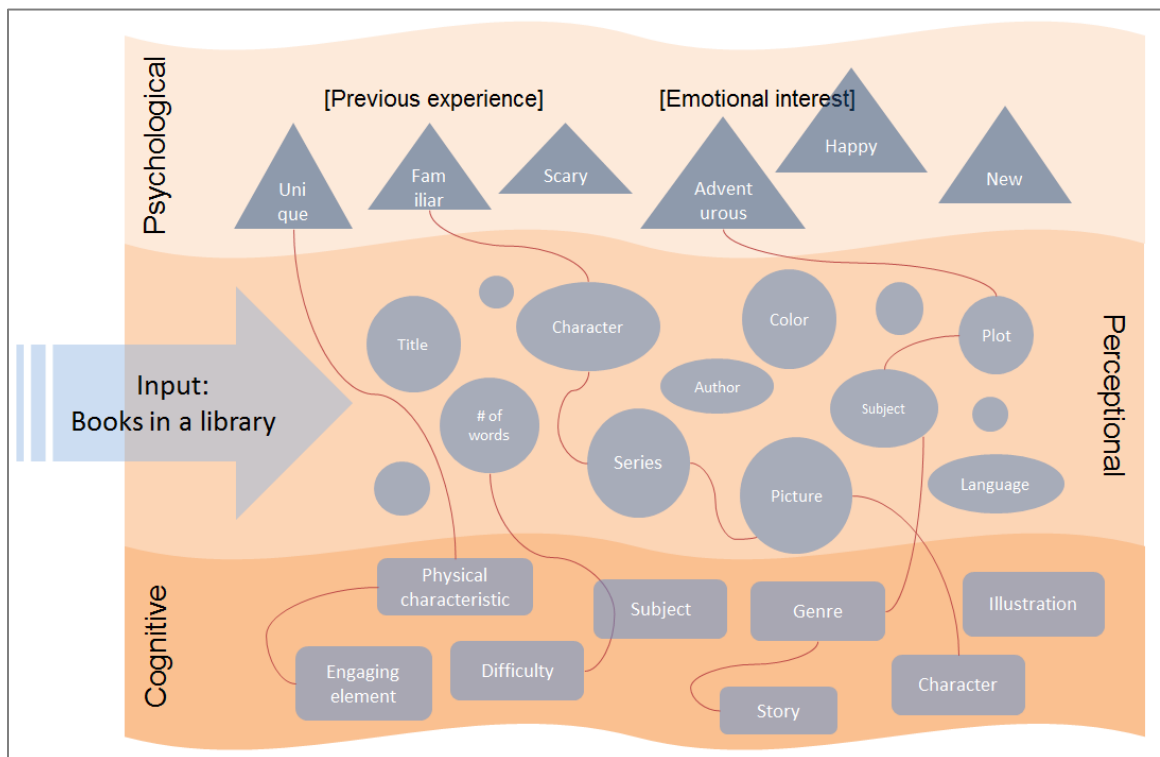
Psychological

[Previous experience]

[Emotional interest]

Uni que

Fam iliar

Scary

Advent urous

Happy

New

Input: Books in a library

Title

Character

Color

Plot

Author

Subject

# of words

Series

Picture

Language

Perceptional

Cognitive

Physical characteristic

Subject

Genre

Illustration

Engaging element

Difficulty

Story

Character